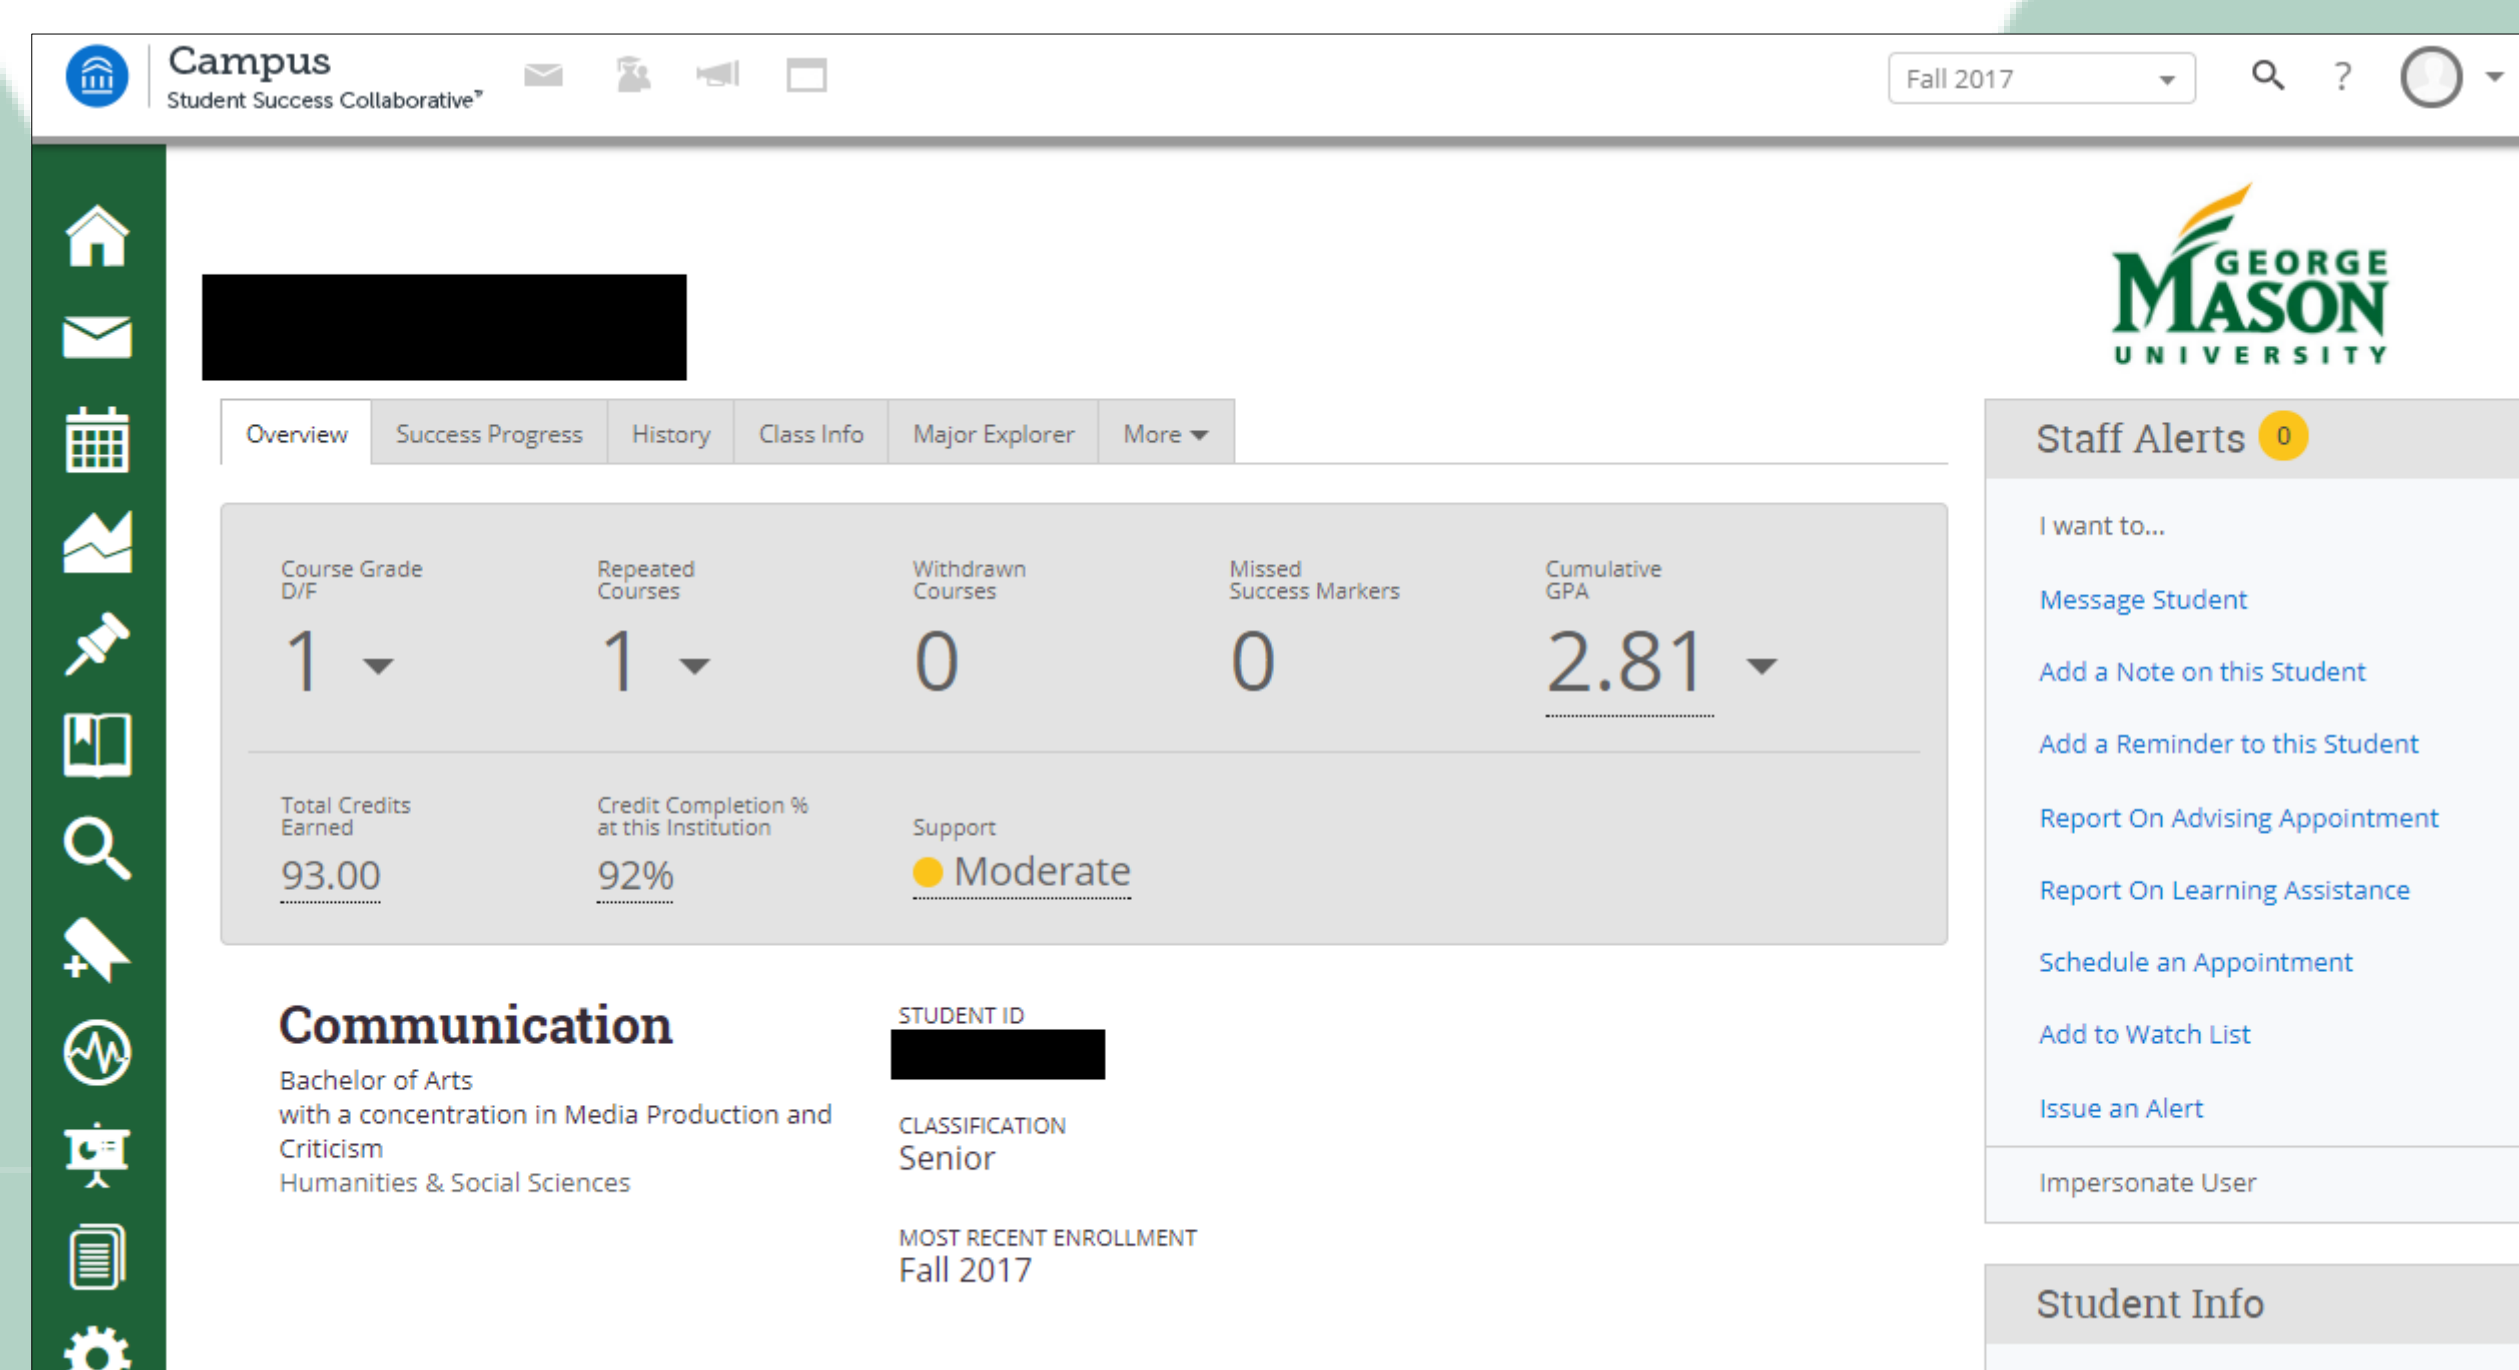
Campus
Student Success Collaborative™

Fall 2017

?

GEORGE MASON UNIVERSITY

Overview | Success Progress | History | Class Info | Major Explorer | More

Course Grade D/F
1

Repeated Courses
1

Withdrawn Courses
0

Missed Success Markers
0

Cumulative GPA
2.81

Total Credits Earned
93.00

Credit Completion % at this Institution
92%

Support
Moderate

Communication
Bachelor of Arts
with a concentration in Media Production and Criticism
Humanities & Social Sciences

STUDENT ID

CLASSIFICATION
Senior

MOST RECENT ENROLLMENT
Fall 2017

Staff Alerts 0

I want to...

Message Student

Add a Note on this Student

Add a Reminder to this Student

Report On Advising Appointment

Report On Learning Assistance

Schedule an Appointment

Add to Watch List

Issue an Alert

Impersonate User

Student Info